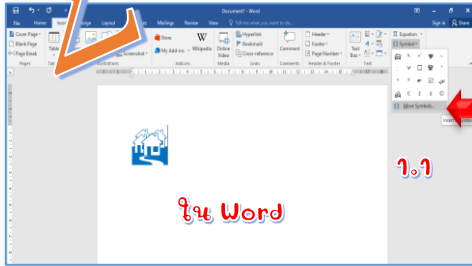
Document1 - Word

File Home Insert Design Layout References Mailings Review View Tell me what you want to do... Sign in Share

Cover Page Blank Page Page Break Pages

Table

Screenshot Illustrations

Store My Add-ins Add-ins

Wikipedia

Online Video Media

Hyperlink Bookmark Cross-reference Links

Comment Comments

Header Footer Page Number Header & Footer

Text Box Text

Equation Symbol

More Symbols...

1.1

ใน Word